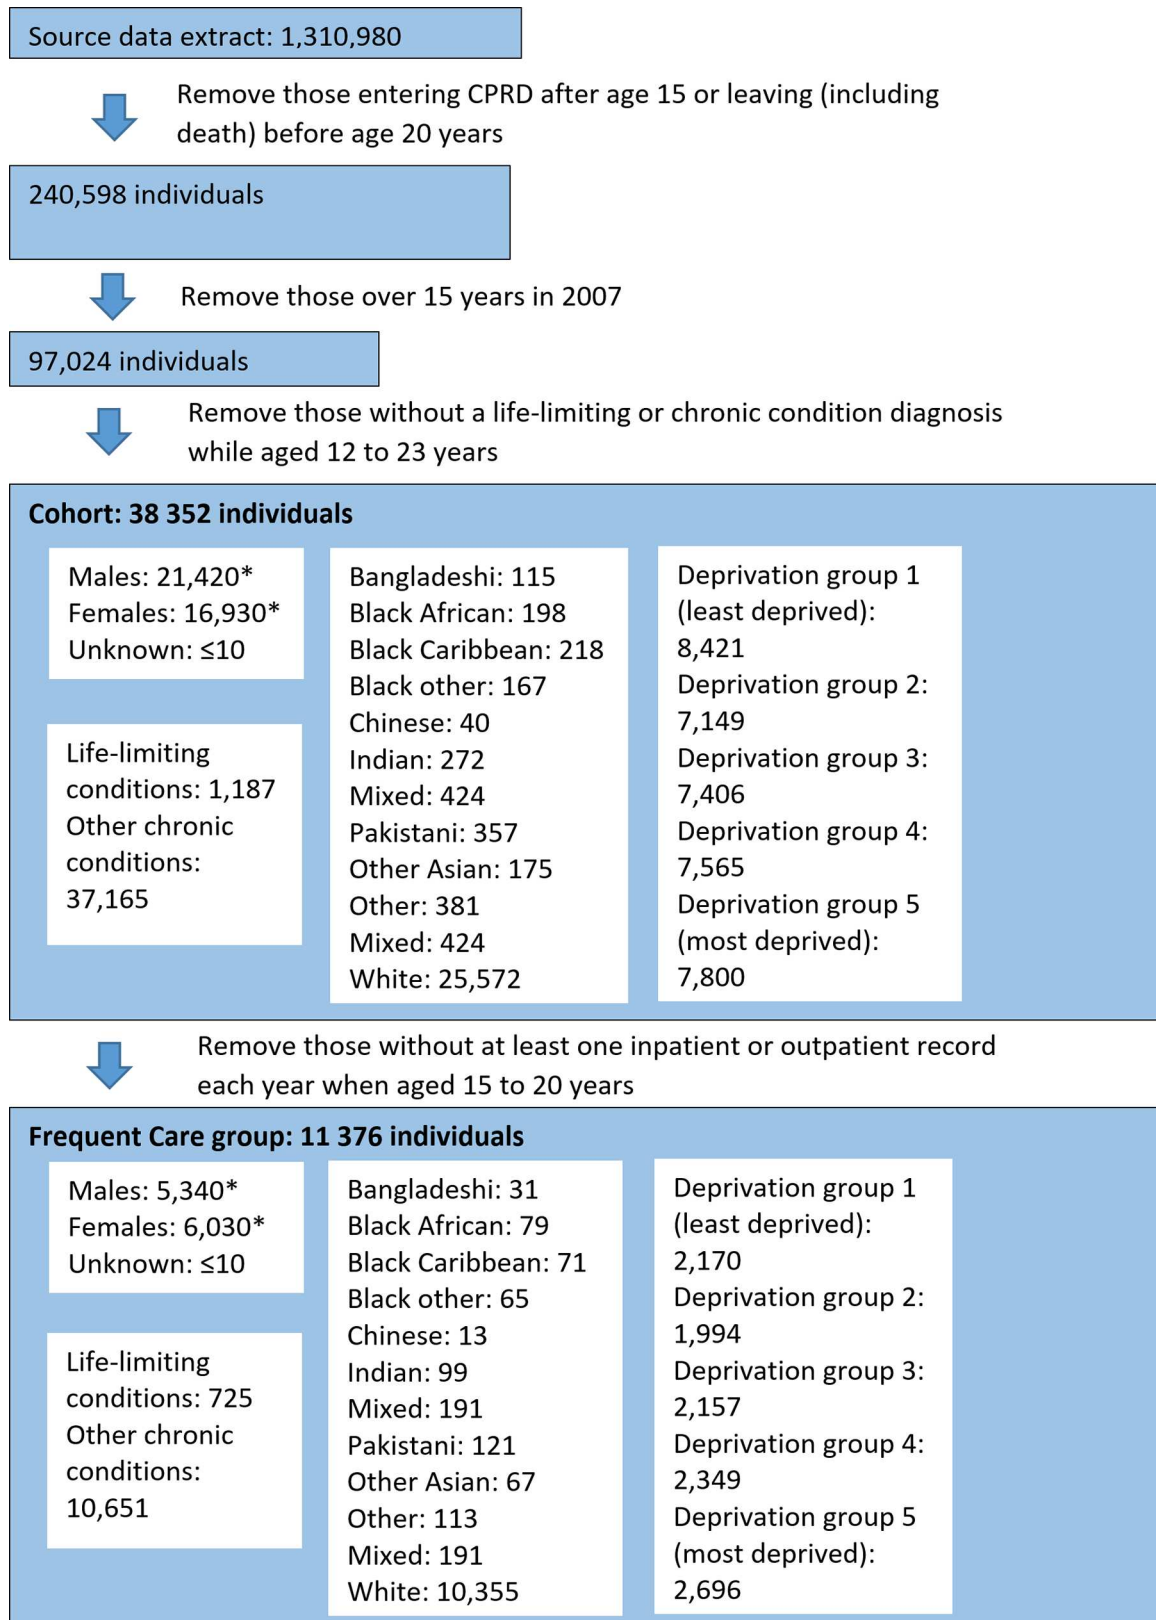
Source data extract: 1,310,980

Remove those entering CPRD after age 15 or leaving (including death) before age 20 years

240,598 individuals

Remove those over 15 years in 2007

97,024 individuals

Remove those without a life-limiting or chronic condition diagnosis while aged 12 to 23 years

Cohort: 38 352 individuals

Males: 21,420*
Females: 16,930*
Unknown: ≤10

Life-limiting conditions: 1,187
Other chronic conditions: 37,165

Bangladeshi: 115
Black African: 198
Black Caribbean: 218
Black other: 167
Chinese: 40
Indian: 272
Mixed: 424
Pakistani: 357
Other Asian: 175
Other: 381
Mixed: 424
White: 25,572

Deprivation group 1 (least deprived): 8,421
Deprivation group 2: 7,149
Deprivation group 3: 7,406
Deprivation group 4: 7,565
Deprivation group 5 (most deprived): 7,800

Remove those without at least one inpatient or outpatient record each year when aged 15 to 20 years

Frequent Care group: 11 376 individuals

Males: 5,340*
Females: 6,030*
Unknown: ≤10

Life-limiting conditions: 725
Other chronic conditions: 10,651

Bangladeshi: 31
Black African: 79
Black Caribbean: 71
Black other: 65
Chinese: 13
Indian: 99
Mixed: 191
Pakistani: 121
Other Asian: 67
Other: 113
Mixed: 191
White: 10,355

Deprivation group 1 (least deprived): 2,170
Deprivation group 2: 1,994
Deprivation group 3: 2,157
Deprivation group 4: 2,349
Deprivation group 5 (most deprived): 2,696